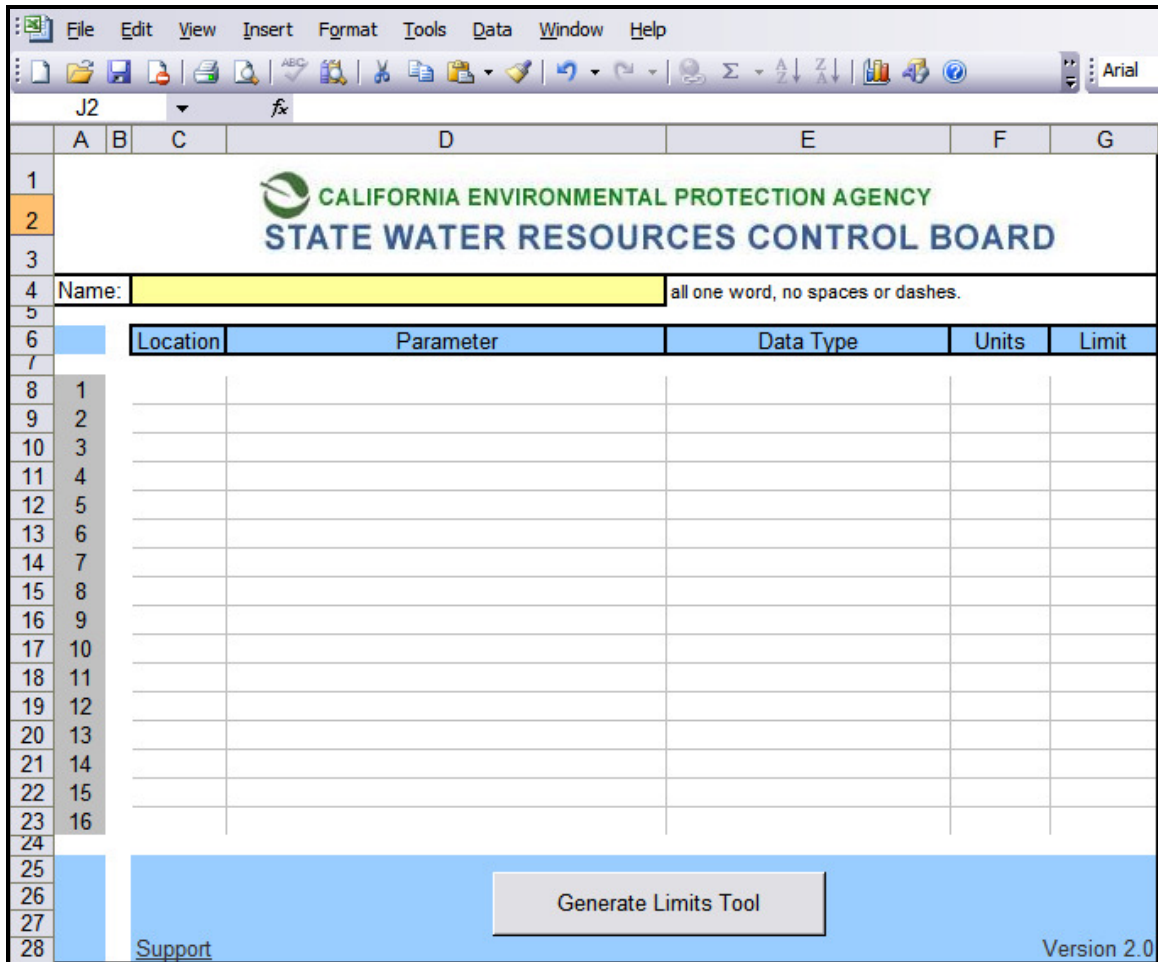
File Edit View Insert Format Tools Data Window Help

Arial

J2 $f_x$

| | A | B | C | D | E | F | G |
|---|---|---|---|---|---|---|---|
| 1 | | | | | | | |
| 2 | CALIFORNIA ENVIRONMENTAL PROTECTION AGENCY | | | | | | |
| 3 | STATE WATER RESOURCES CONTROL BOARD | | | | | | |
| 4 | Name: | | | | all one word, no spaces or dashes. | | |
| 5 | | | | | | | |
| 6 | | | Location | Parameter | Data Type | Units | Limit |
| 7 | | | | | | | |
| 8 | 1 | | | | | | |
| 9 | 2 | | | | | | |
| 10 | 3 | | | | | | |
| 11 | 4 | | | | | | |
| 12 | 5 | | | | | | |
| 13 | 6 | | | | | | |
| 14 | 7 | | | | | | |
| 15 | 8 | | | | | | |
| 16 | 9 | | | | | | |
| 17 | 10 | | | | | | |
| 18 | 11 | | | | | | |
| 19 | 12 | | | | | | |
| 20 | 13 | | | | | | |
| 21 | 14 | | | | | | |
| 22 | 15 | | | | | | |
| 23 | 16 | | | | | | |
| 24 | | | | | | | |
| 25 | | | | | | | |
| 26 | | | | Generate Limits Tool | | | |
| 27 | | | | | | | |
| 28 | | | Support | | | | Version 2.0 |